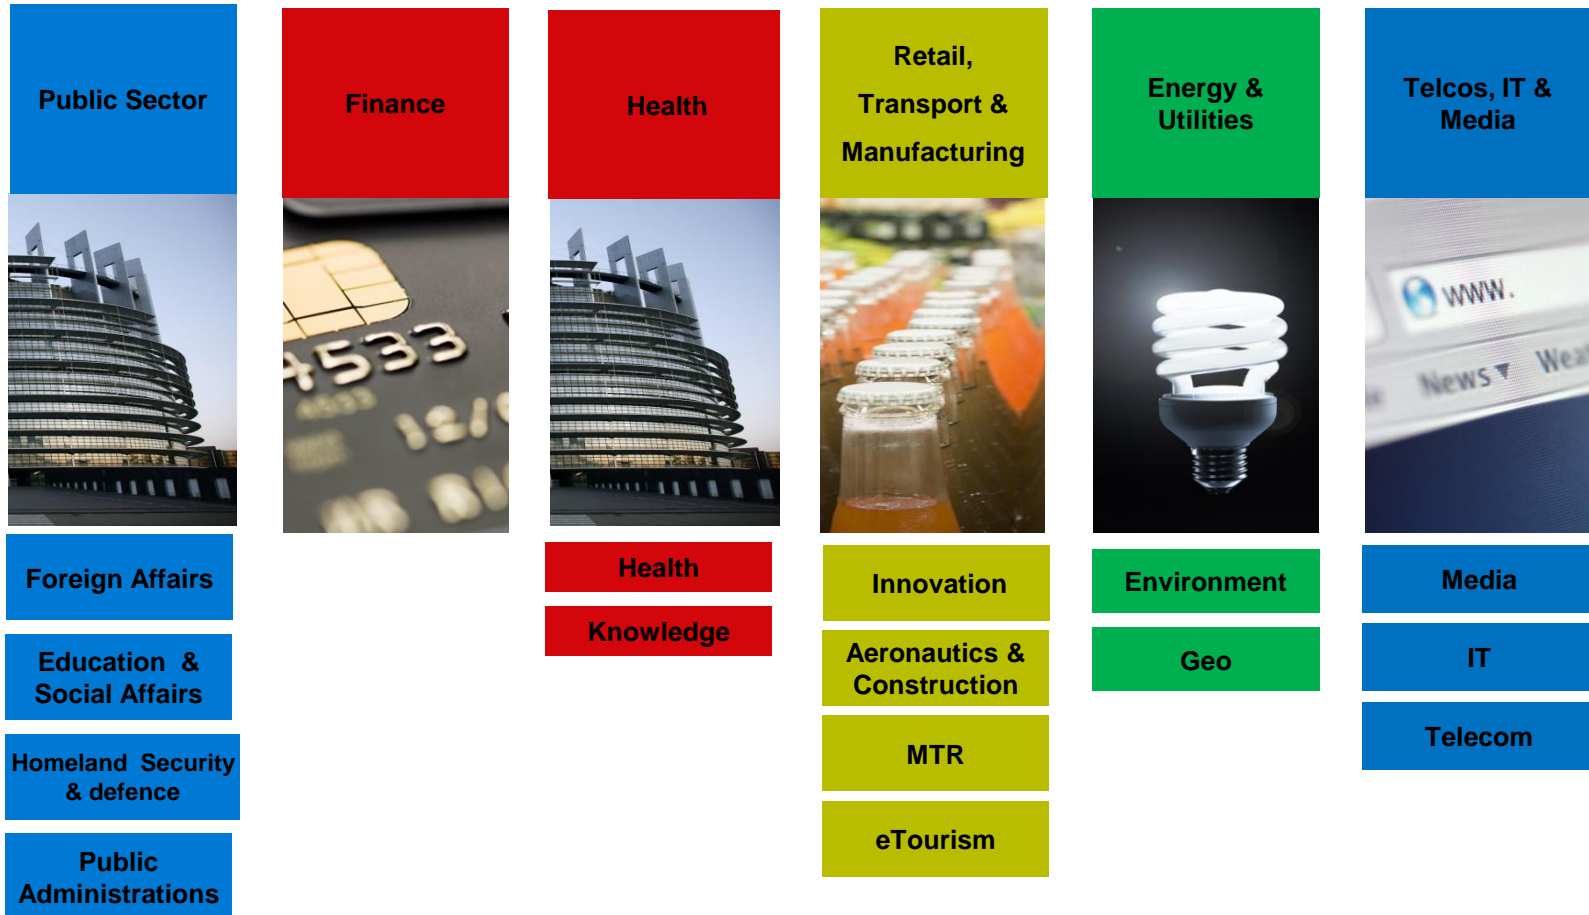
Public Sector

Foreign Affairs

Education & Social Affairs

Homeland Security & defence

Public Administrations

Finance

4533

12/

Health

Health

Knowledge

Retail, Transport & Manufacturing

Innovation

Aeronautics & Construction

MTR

eTourism

Energy & Utilities

Environment

Geo

Telcos, IT & Media

www.

News

Media

IT

Telecom